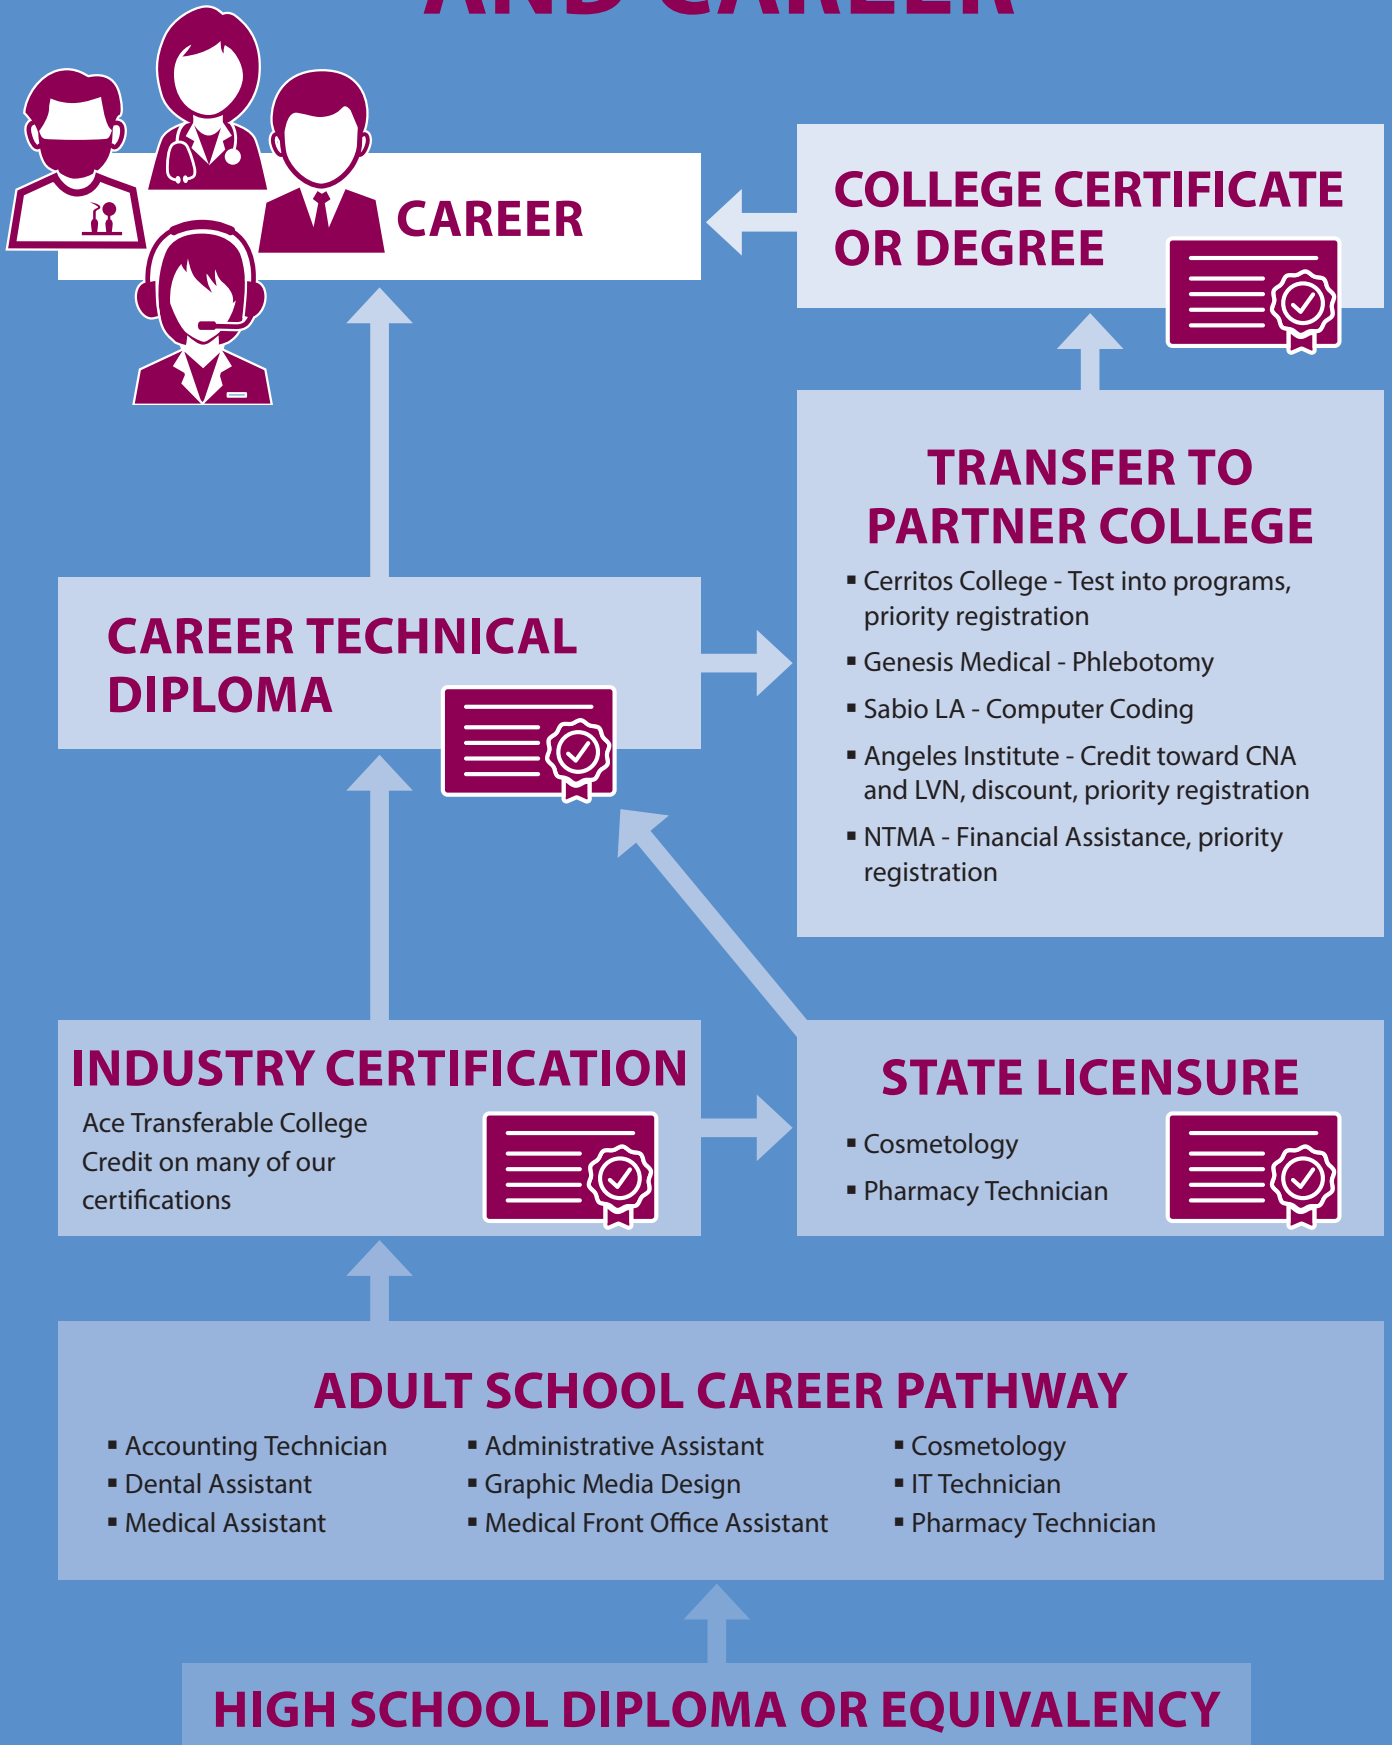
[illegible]

CAREER

COLLEGE CERTIFICATE OR DEGREE

TRANSFER TO PARTNER COLLEGE

▪ Cerritos College - Test into programs, priority registration
▪ Genesis Medical - Phlebotomy
▪ Sabio LA - Computer Coding
▪ Angeles Institute - Credit toward CNA and LVN, discount, priority registration
▪ NTMA - Financial Assistance, priority registration

CAREER TECHNICAL DIPLOMA

INDUSTRY CERTIFICATION

Ace Transferable College Credit on many of our certifications

STATE LICENSURE

▪ Cosmetology
▪ Pharmacy Technician

ADULT SCHOOL CAREER PATHWAY

▪ Accounting Technician
▪ Dental Assistant
▪ Medical Assistant

▪ Administrative Assistant
▪ Graphic Media Design
▪ Medical Front Office Assistant

▪ Cosmetology
▪ IT Technician
▪ Pharmacy Technician

HIGH SCHOOL DIPLOMA OR EQUIVALENCY